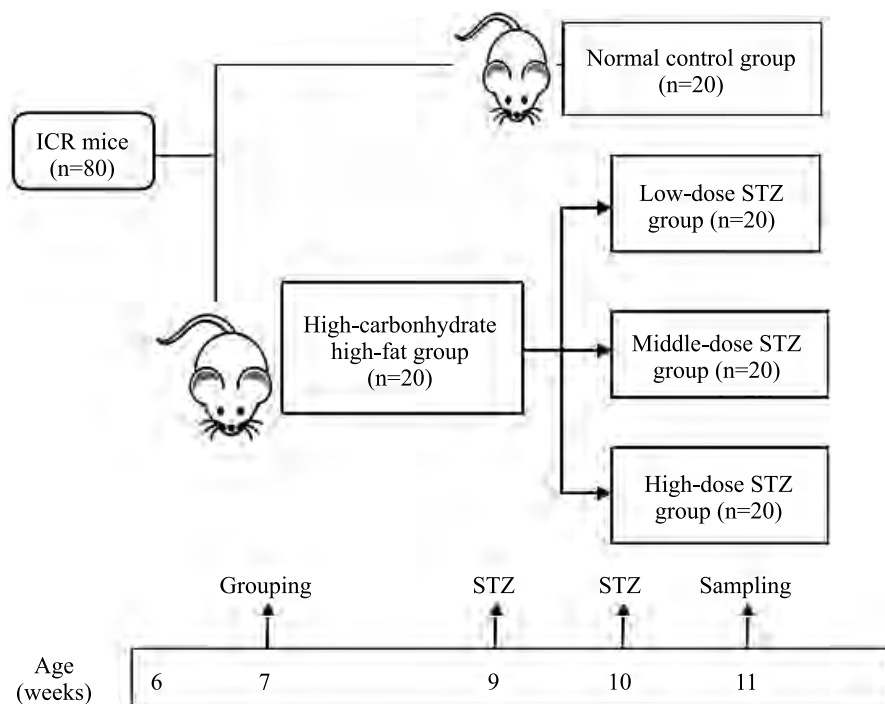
Normal control group
(n=20)

ICR mice
(n=80)

Low-dose STZ
group (n=20)

High-carbonhydrate
high-fat group
(n=20)

Middle-dose STZ
group (n=20)

High-dose STZ
group (n=20)

Grouping

STZ

STZ

Sampling

Age
(weeks)

6

7

9

10

11